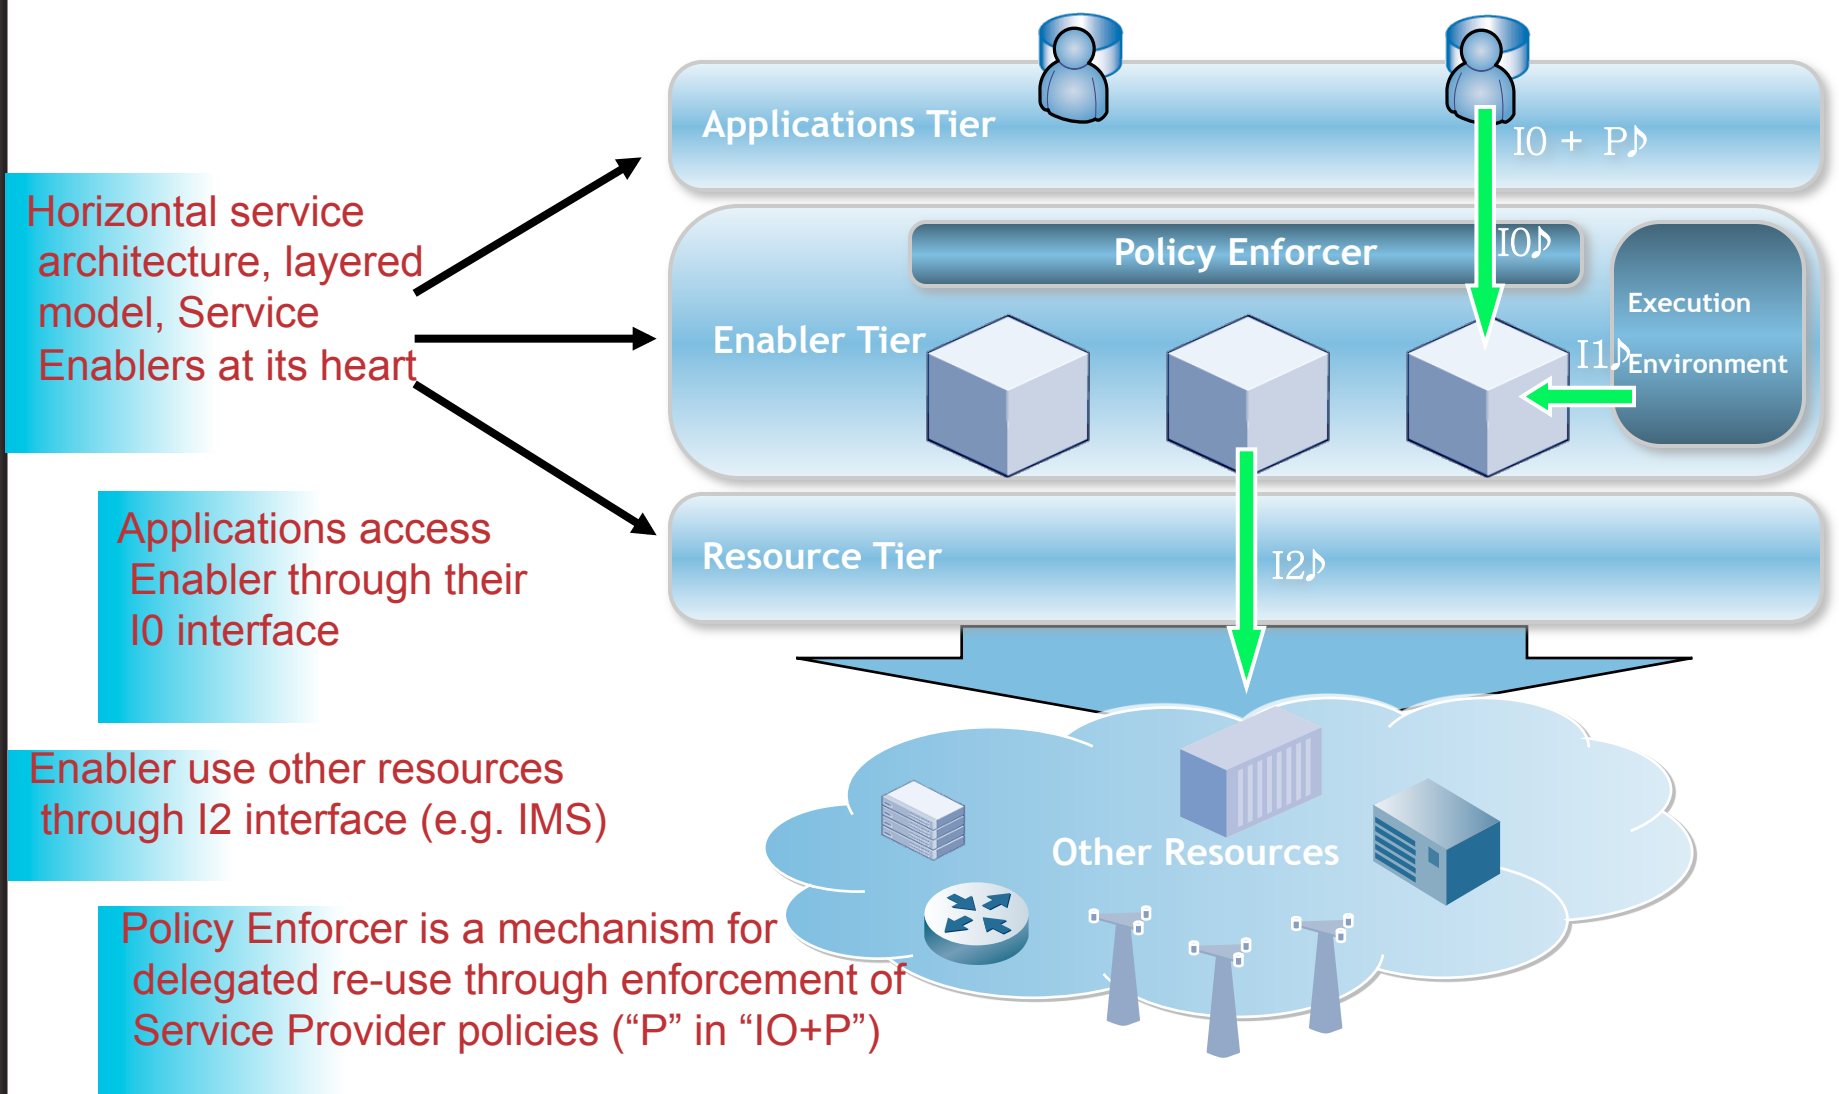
Horizontal service architecture, layered model, Service Enablers at its heart

Applications access Enabler through their I0 interface

Enabler use other resources through I2 interface (e.g. IMS)

Policy Enforcer is a mechanism for delegated re-use through enforcement of Service Provider policies (“P” in “IO+P”)

Applications Tier

I0 + P♪

Policy Enforcer

I0♪

Execution Environment

Enabler Tier

I1♪

Resource Tier

I2♪

Other Resources